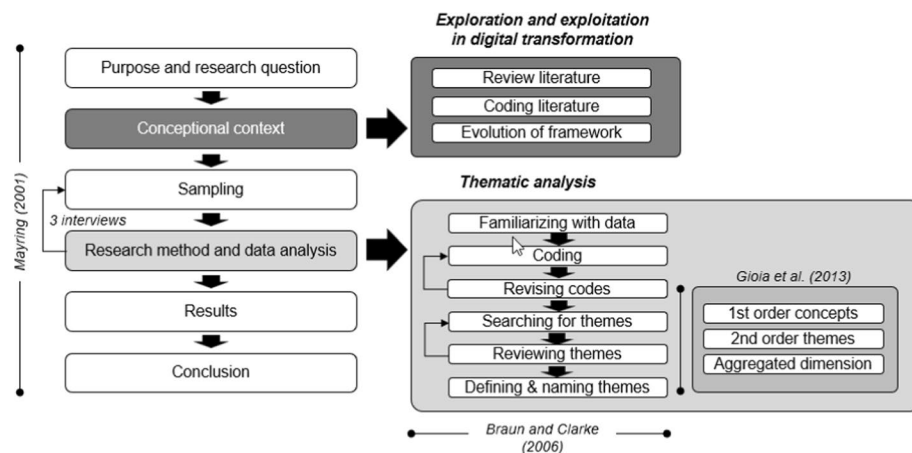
Mayring (2001)

Purpose and research question

Conceptional context

Sampling

3 interviews

Research method and data analysis

Results

Conclusion

Exploration and exploitation in digital transformation

Review literature

Coding literature

Evolution of framework

Thematic analysis

Familiarizing with data

Coding

Revising codes

Searching for themes

Reviewing themes

Defining & naming themes

Gioia et al. (2013)

1st order concepts

2nd order themes

Aggregated dimension

Braun and Clarke (2006)